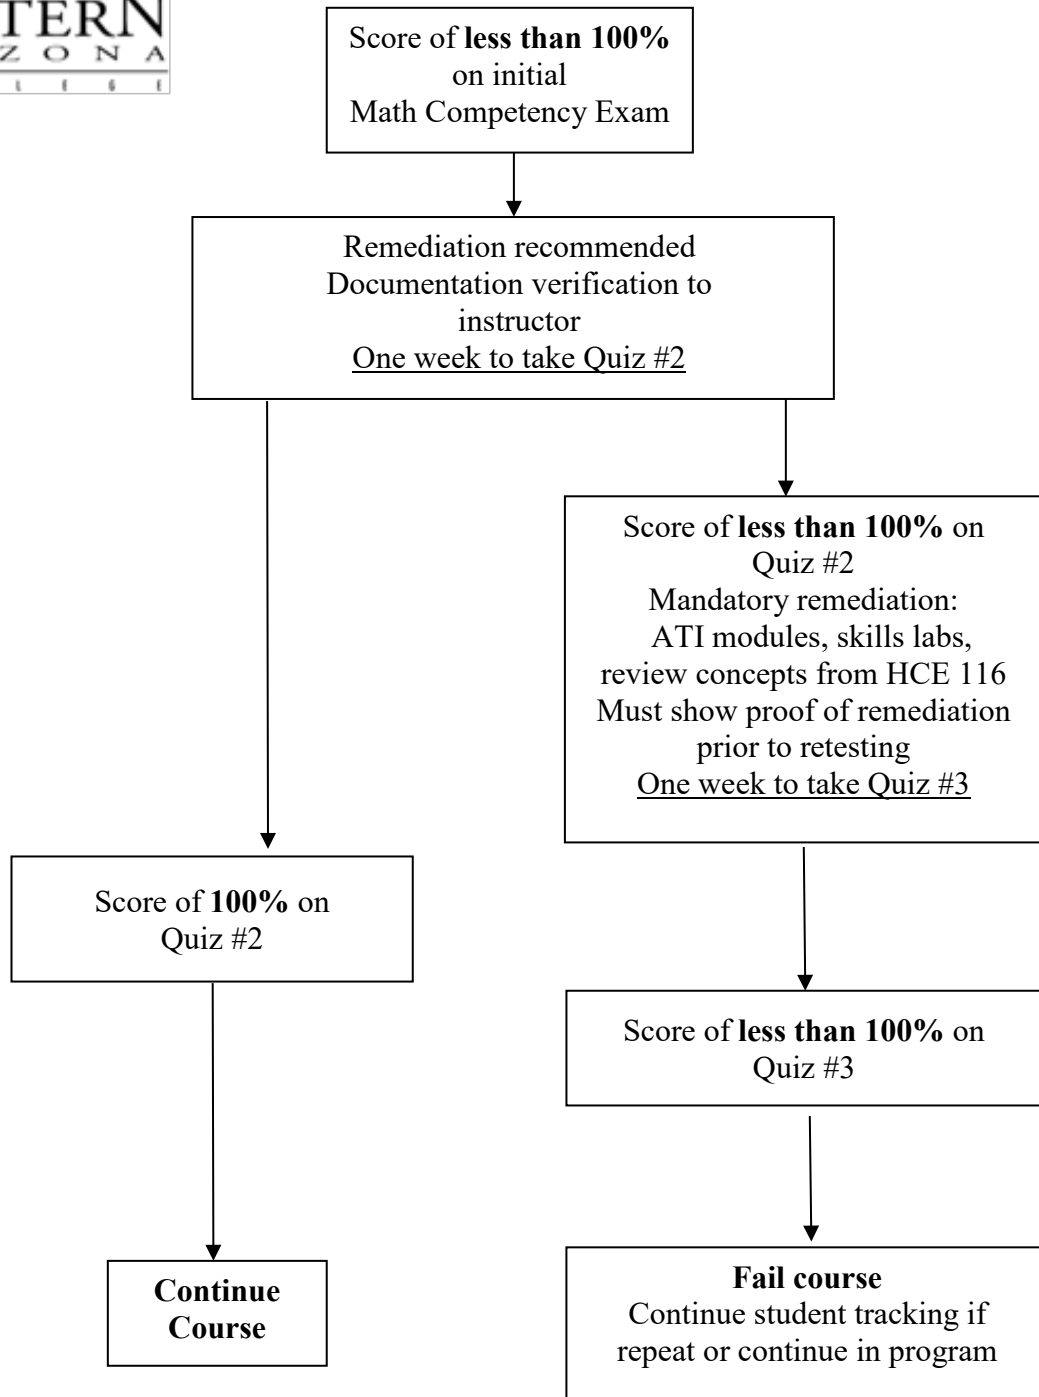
TERN
ZONA

Score of **less than 100%** on initial Math Competency Exam

Remediation recommended
Documentation verification to instructor
One week to take Quiz #2

Score of **less than 100%** on Quiz #2
Mandatory remediation:
ATI modules, skills labs, review concepts from HCE 116
Must show proof of remediation prior to retesting
One week to take Quiz #3

Score of **100%** on Quiz #2

Score of **less than 100%** on Quiz #3

**Continue Course**

**Fail course**
Continue student tracking if repeat or continue in program